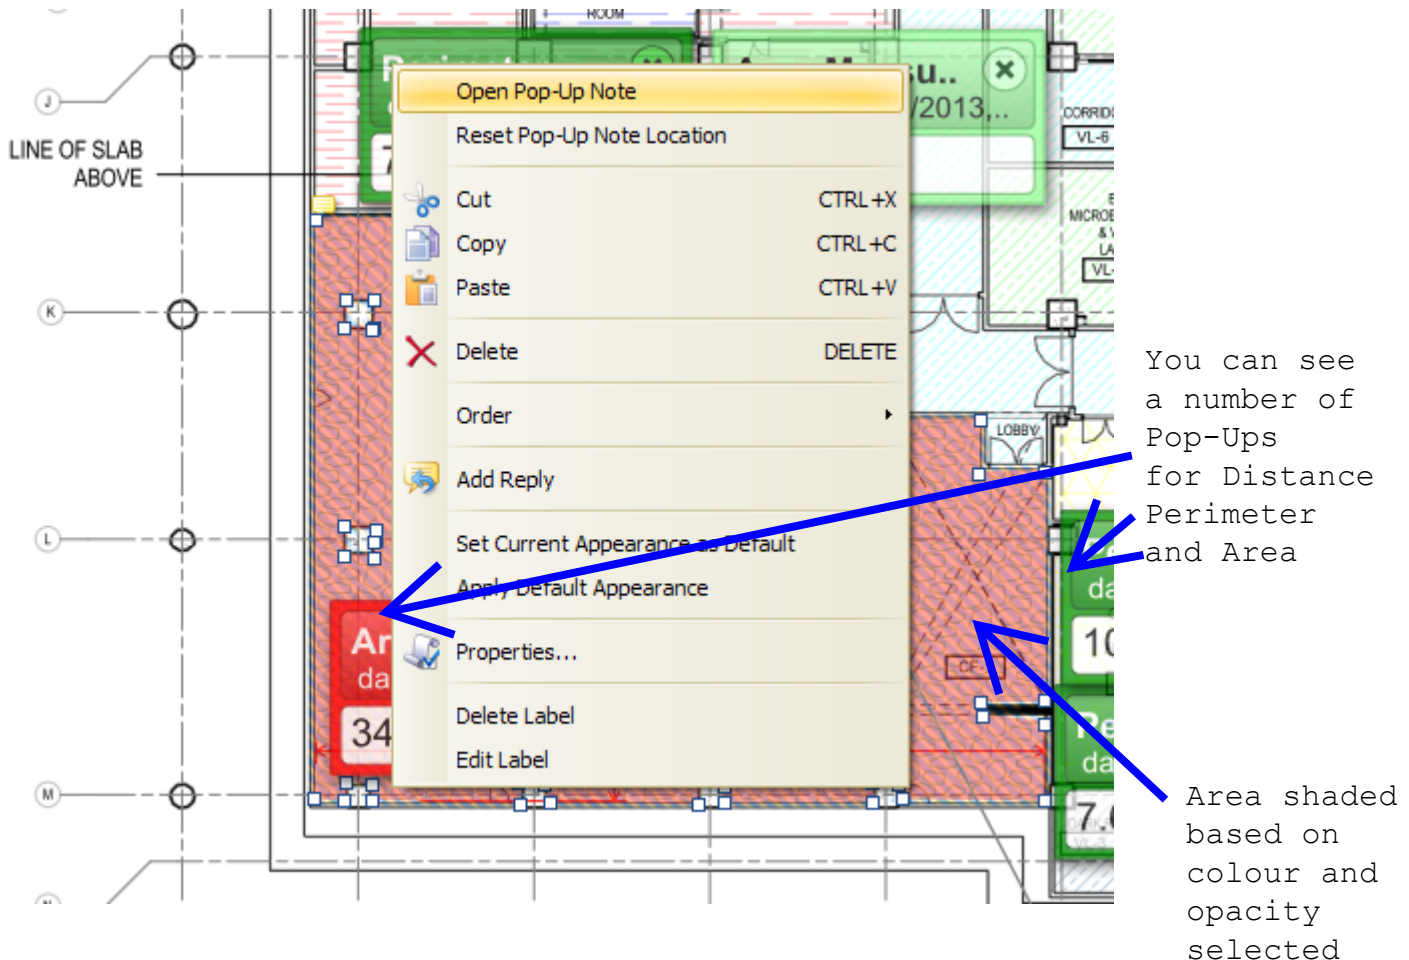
ROOM

J

LINE OF SLAB ABOVE

K

L

M

Open Pop-Up Note
Reset Pop-Up Note Location
Cut CTRL+X
Copy CTRL+C
Paste CTRL+V
Delete DELETE
Order
Add Reply
Set Current Appearance as Default
Apply Default Appearance
Properties...
Delete Label
Edit Label

su..
/2013,..

CORRID
VL-6

MICRO
VL-

LOBBY

CF

Ar
da
34

da
10

Pe
da
7.0

You can see a number of Pop-Ups for Distance Perimeter and Area

Area shaded based on colour and opacity selected